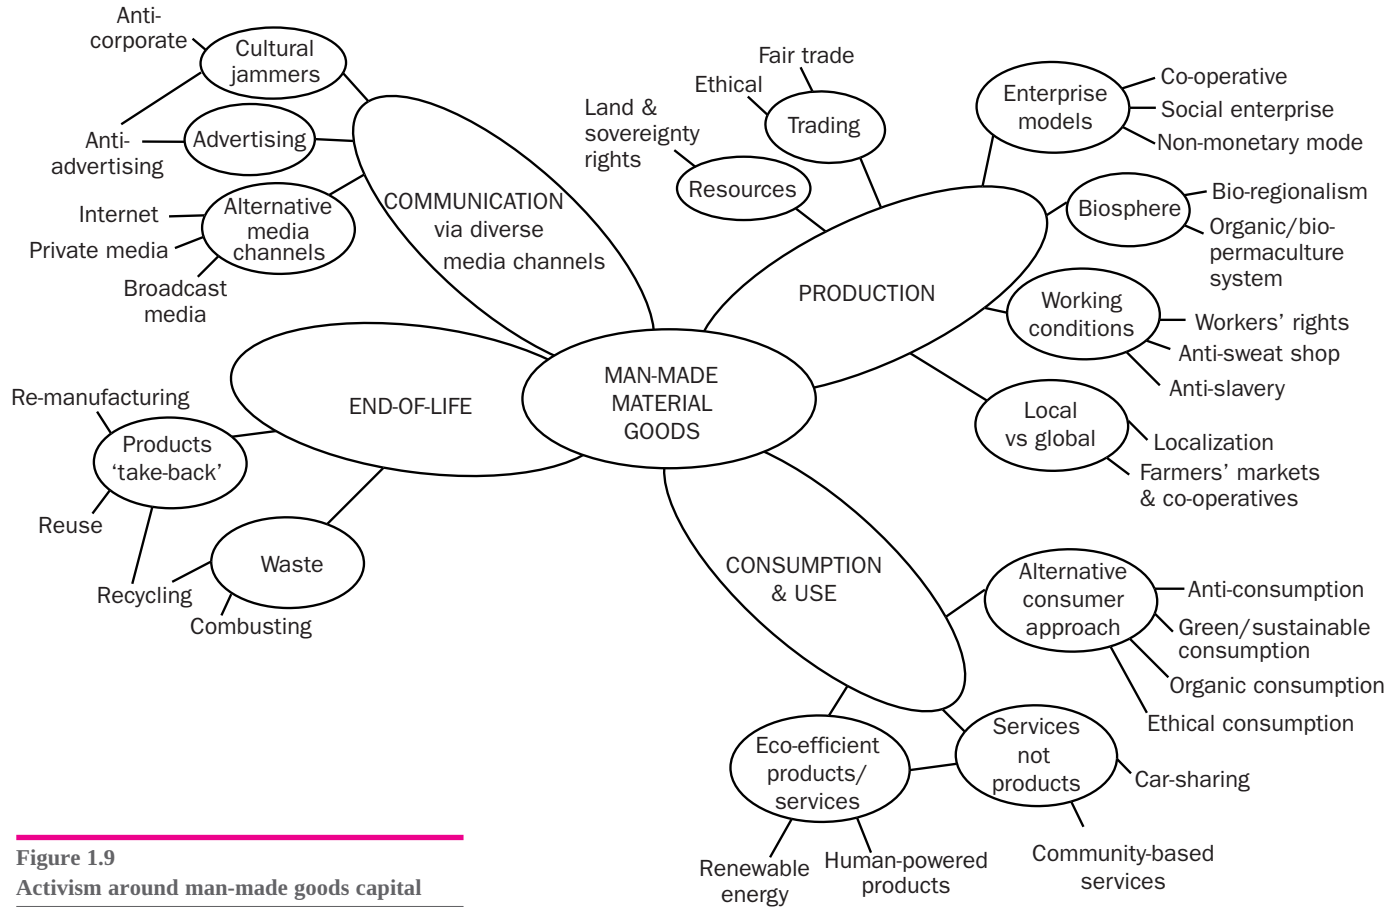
MAN-MADE MATERIAL GOODS

COMMUNICATION via diverse media channels

Cultural jammers
Anti-corporate
Anti-advertising
Advertising
Alternative media channels
Internet
Private media
Broadcast media

PRODUCTION

Resources
Land & sovereignty rights
Trading
Ethical
Fair trade
Enterprise models
Co-operative
Social enterprise
Non-monetary mode
Biosphere
Bio-regionalism
Organic/bio-permaculture system
Working conditions
Workers' rights
Anti-sweat shop
Anti-slavery
Local vs global
Localization
Farmers' markets & co-operatives

CONSUMPTION & USE

Alternative consumer approach
Anti-consumption
Green/sustainable consumption
Organic consumption
Ethical consumption
Services not products
Car-sharing
Community-based services
Eco-efficient products/ services
Renewable energy
Human-powered products

END-OF-LIFE

Products 'take-back'
Re-manufacturing
Reuse
Recycling
Waste
Combusting

Figure 1.9
Activism around man-made goods capital